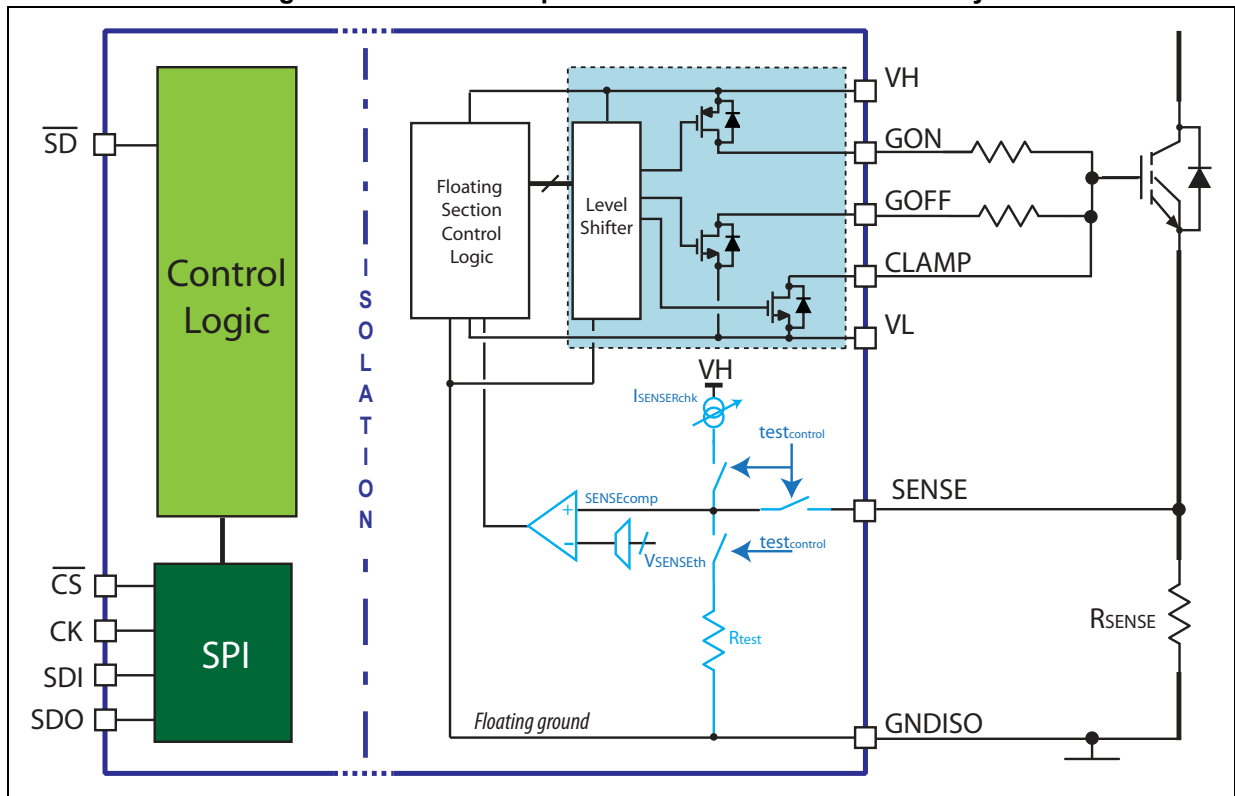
$\overline{SD}$

Control Logic

ISOLATION

Floating Section Control Logic

Level Shifter

VH

GON

GOFF

CLAMP

VL

VH

$I_{SENSERchk}$

$test_{control}$

SENSE

$SENSE_{comp}$

$test_{control}$

$V_{SENSEth}$

$R_{test}$

$R_{SENSE}$

$\overline{CS}$

CK

SDI

SDO

SPI

Floating ground

GNDISO